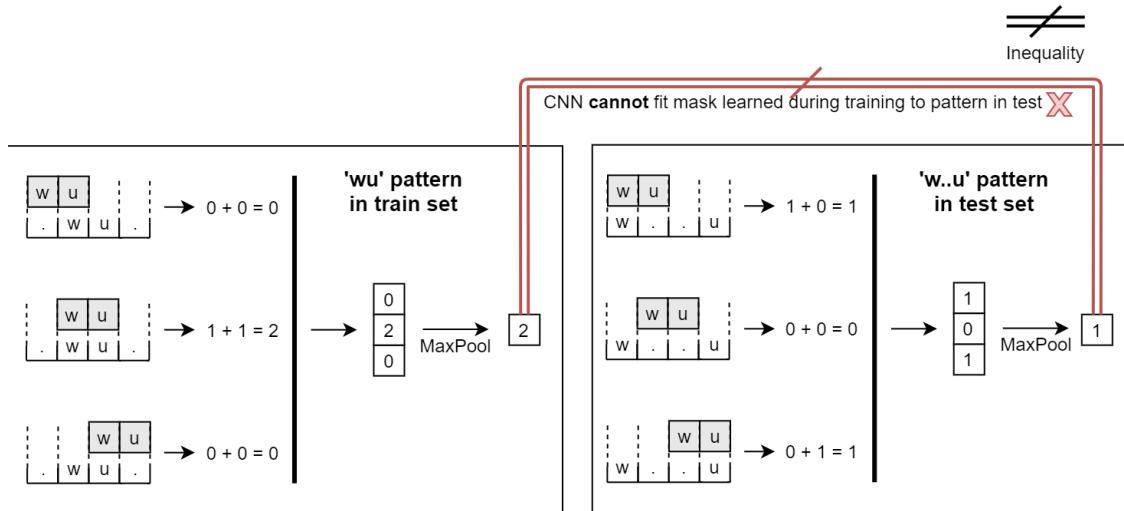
Inequality

CNN **cannot** fit mask learned during training to pattern in test

'wu' pattern in train set

w u
. w u .
$0 + 0 = 0$

w u
. w u .
$1 + 1 = 2$

w u
. w u .
$0 + 0 = 0$

0
2
0

MaxPool

2

'w..u' pattern in test set

w u
w . . u
$1 + 0 = 1$

w u
w . . u
$0 + 0 = 0$

w u
w . . u
$0 + 1 = 1$

1
0
1

MaxPool

1